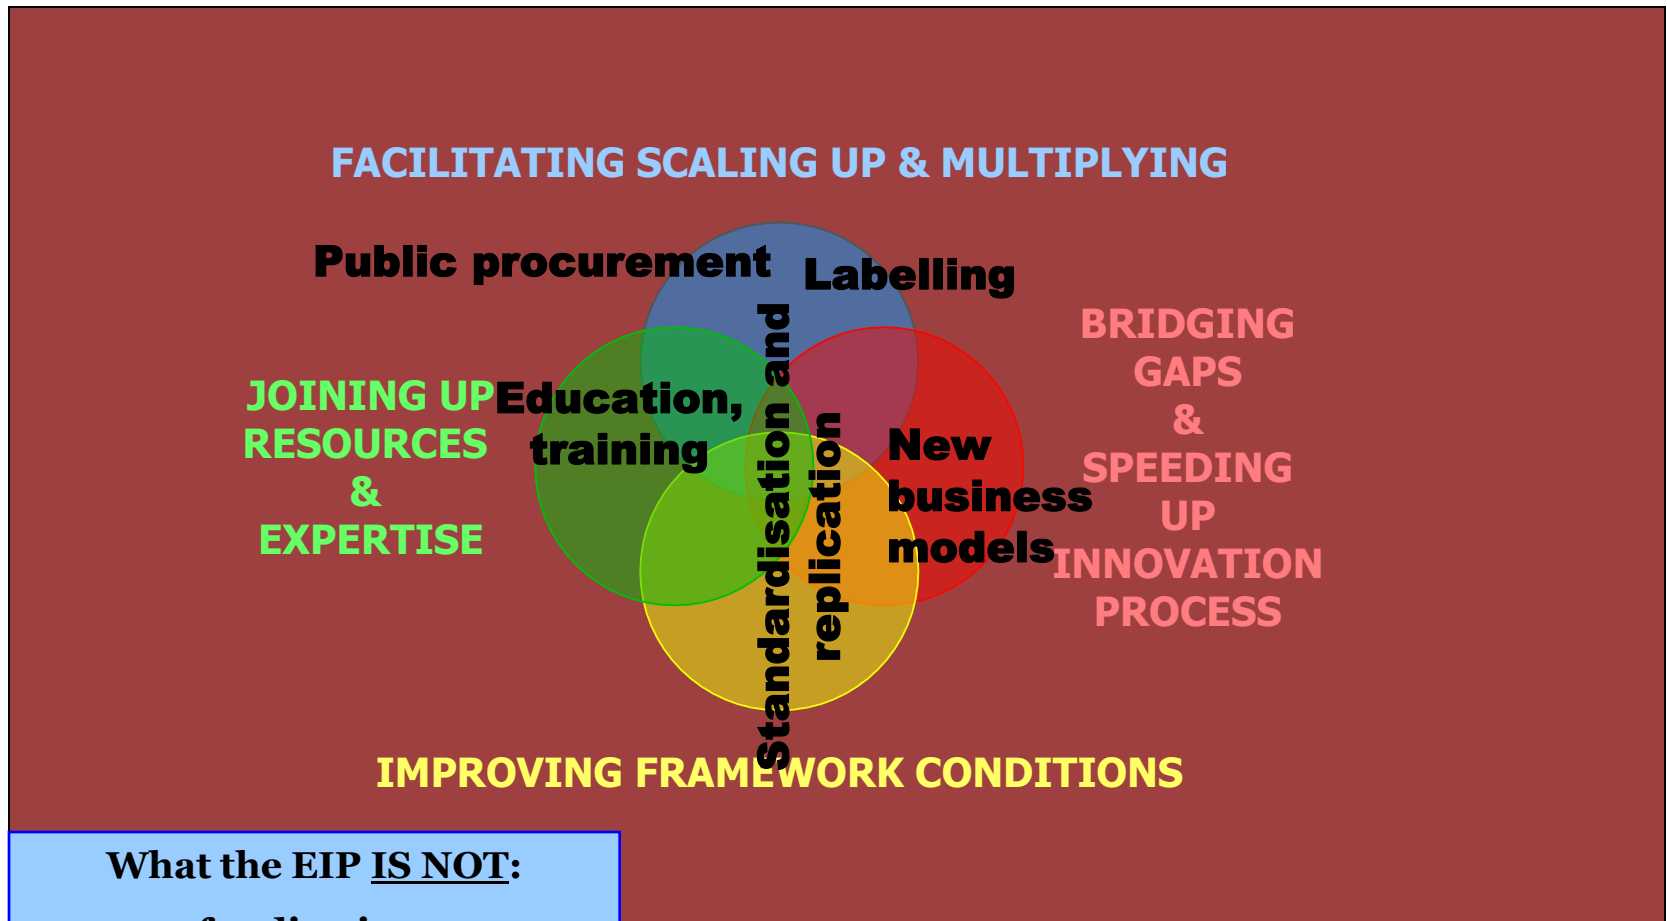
FACILITATING SCALING UP & MULTIPLYING

Public procurement

Labelling

JOINING UP RESOURCES & EXPERTISE

Education, training

Standardisation and replication

New business models

BRIDGING GAPS & SPEEDING UP INNOVATION PROCESS

IMPROVING FRAMEWORK CONDITIONS

What the EIP IS NOT:

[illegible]